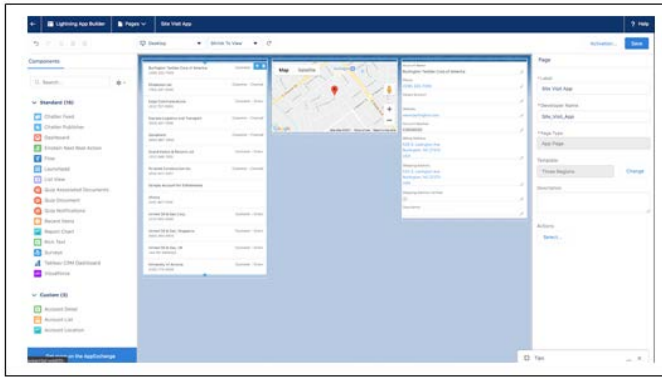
Lightning App Builder | Pages | Site Visit App | ? Help

Desktop | Shrink To View | Activation... | Save

Components

Search...

Standard (16)
Chatter Feed
Chatter Publisher
Dashboard
Einstein Next Best Action
Flow
Launchpad
List View
Quip Associated Documents
Quip Document
Quip Notifications
Recent Items
Report Chart
Rich Text
Surveys
Tableau CRM Dashboard
Visualforce

Custom (3)
Account Detail
Account List
Account Location

Get more on the AppExchange

Map | Satellite

Page

* Label
Site Visit App

* Developer Name
Site_Visit_App

* Page Type
App Page

Template
Three Regions | Change

Description

Actions
Select...

Tips